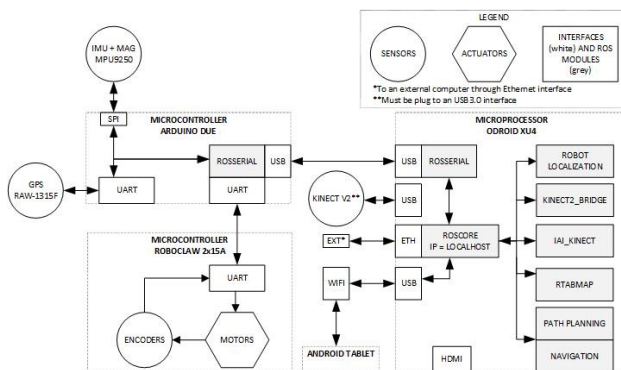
LEGEND

SENSORS

ACTUATORS

INTERFACES (white) AND ROS MODULES (grey)

*To an external computer through Ethernet interface
**Must be plug to an USB 3.0 interface

IMU + MAG
MPU9250

SPI

MICROCONTROLLER
ARDUINO DUE

ROSSERIAL

USB

UART

UART

GPS
RAW-1315F

MICROPROCESSOR
ODROID XU4

USB

ROSSERIAL

ROBOT LOCALIZATION

KINECT V2**

USB

KINECT2_BRIDGE

EXT*

ETH

ROSCORE
IP = LOCALHOST

IAI_KINECT

WIFI

USB

RTABMAP

PATH PLANNING

NAVIGATION

HDMI

MICROCONTROLLER
ROBOCLAW 2x15A

UART

ENCODERS

MOTORS

ANDROID TABLET